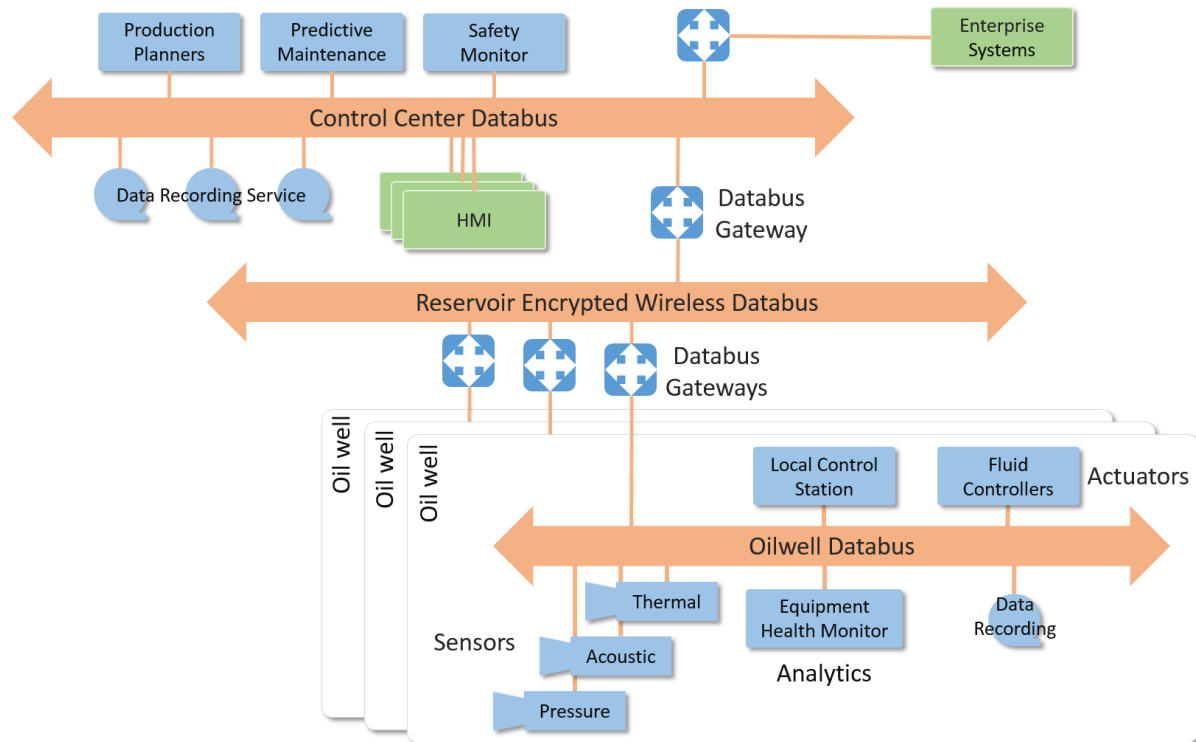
Production Planners

Predictive Maintenance

Safety Monitor

Enterprise Systems

Control Center Databus

Data Recording Service

HMI

Databus Gateway

Reservoir Encrypted Wireless Databus

Databus Gateways

Oil well

Oil well

Oil well

Local Control Station

Fluid Controllers

Actuators

Oilwell Databus

Thermal

Equipment Health Monitor

Data Recording

Sensors

Acoustic

Analytics

Pressure